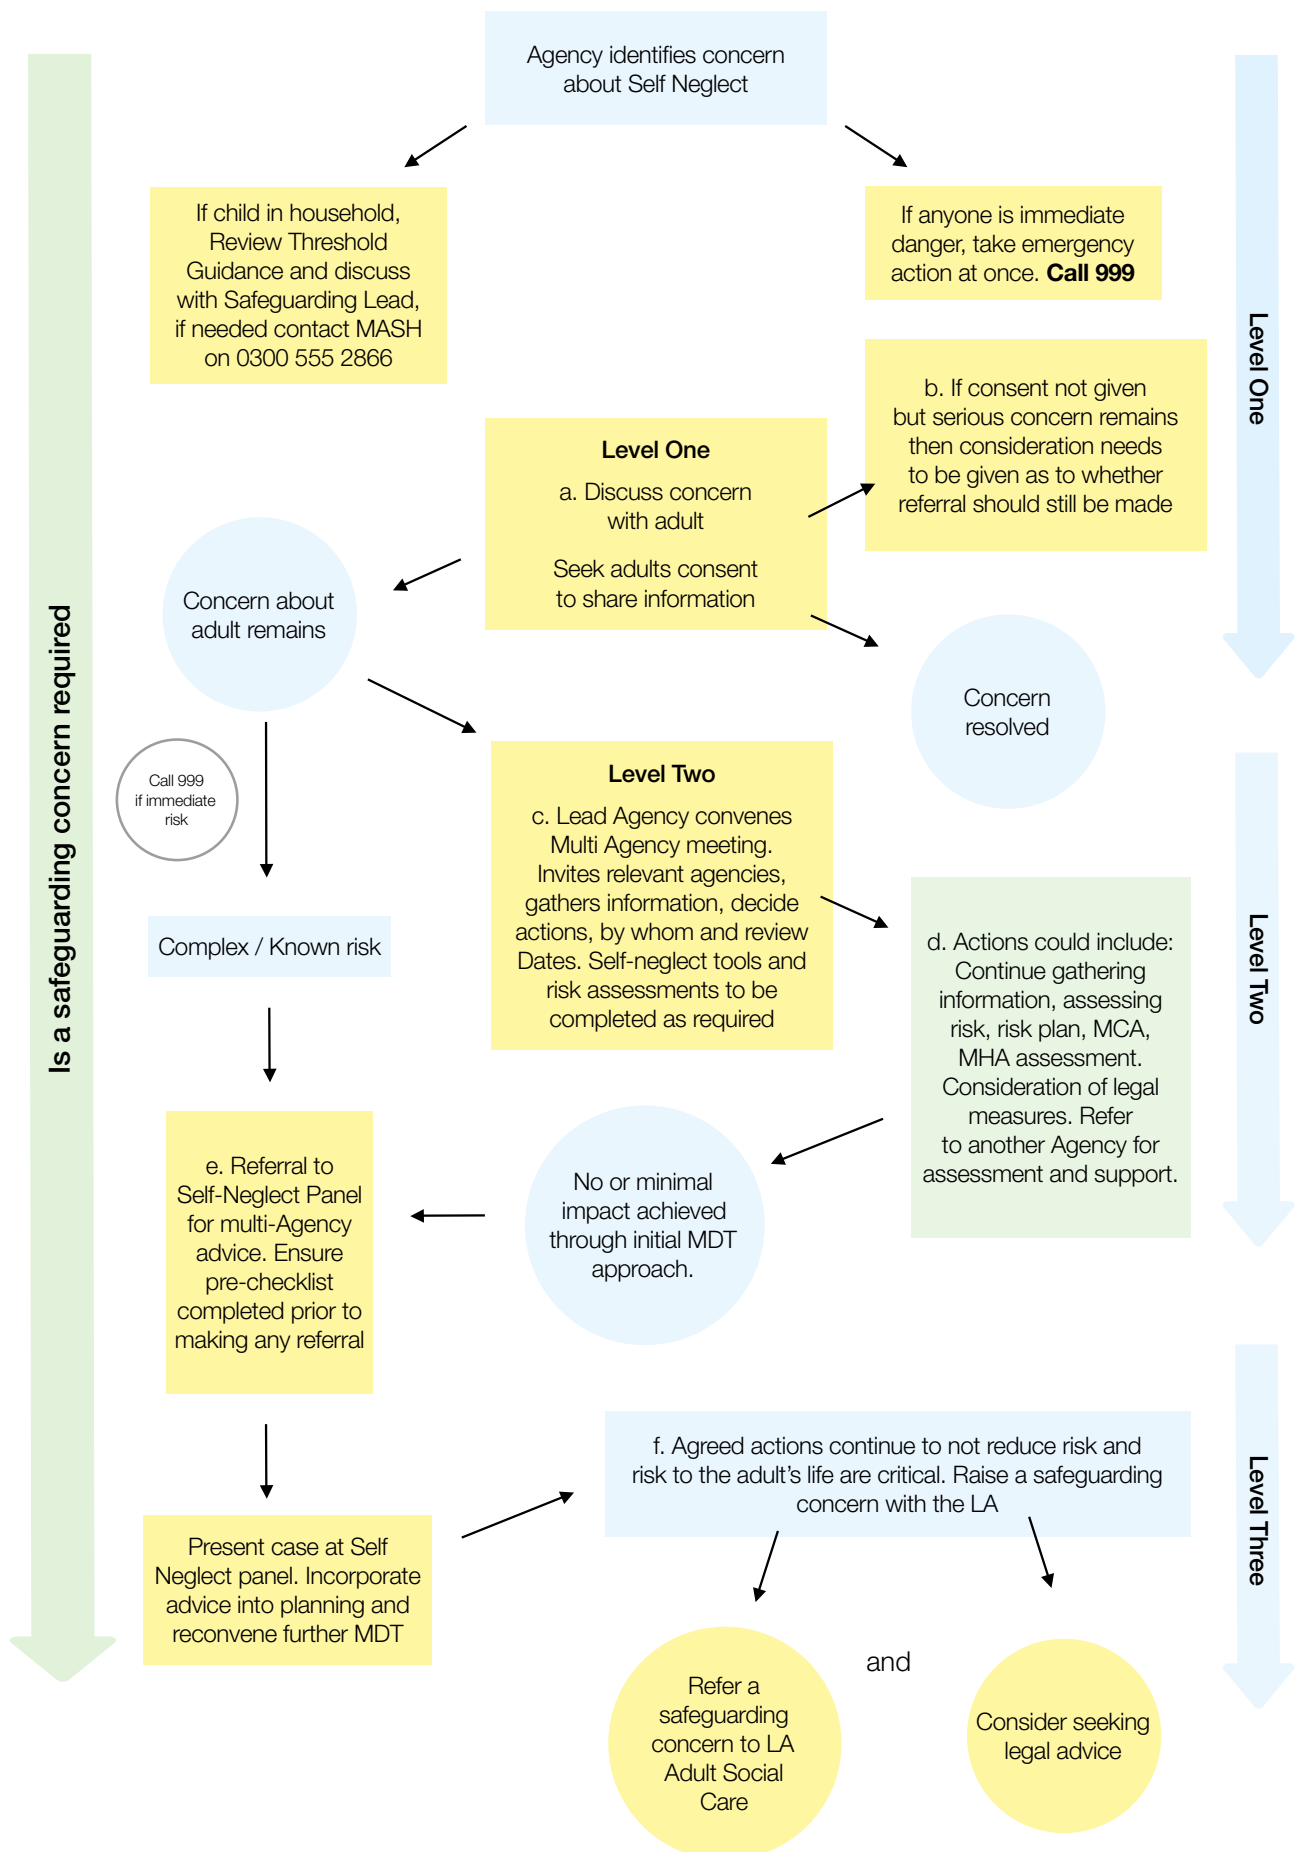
Is a safeguarding concern required

Agency identifies concern about Self Neglect

If child in household, Review Threshold Guidance and discuss with Safeguarding Lead, if needed contact MASH on 0300 555 2866

If anyone is immediate danger, take emergency action at once. **Call 999**

Level One

b. If consent not given but serious concern remains then consideration needs to be given as to whether referral should still be made

**Level One**

a. Discuss concern with adult

Seek adults consent to share information

Concern about adult remains

Concern resolved

Call 999 if immediate risk

**Level Two**

c. Lead Agency convenes Multi Agency meeting. Invites relevant agencies, gathers information, decide actions, by whom and review Dates. Self-neglect tools and risk assessments to be completed as required

Complex / Known risk

Level Two

d. Actions could include: Continue gathering information, assessing risk, risk plan, MCA, MHA assessment. Consideration of legal measures. Refer to another Agency for assessment and support.

e. Referral to Self-Neglect Panel for multi-Agency advice. Ensure pre-checklist completed prior to making any referral

No or minimal impact achieved through initial MDT approach.

f. Agreed actions continue to not reduce risk and risk to the adult's life are critical. Raise a safeguarding concern with the LA

Level Three

Present case at Self Neglect panel. Incorporate advice into planning and reconvene further MDT

and

Refer a safeguarding concern to LA Adult Social Care

Consider seeking legal advice